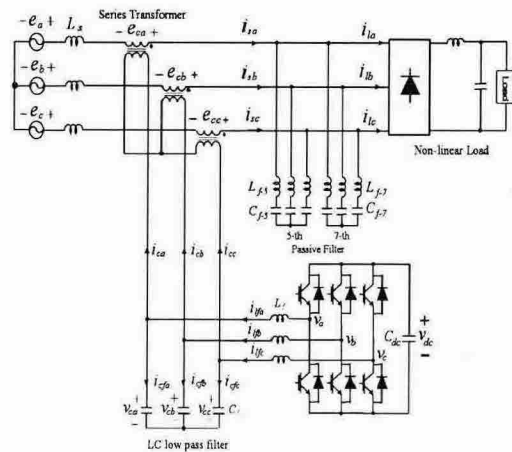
$-e_a+$ $L_s$ Series Transformer $-e_{ca}+$ $i_{sa}$ $i_{la}$
$-e_b+$ $-e_{cb}+$ $i_{sb}$ $i_{lb}$ Load
$-e_c+$ $-e_{cc}+$ $i_{sc}$ $i_{lc}$
Non-linear Load
$L_{f-5}$ $C_{f-5}$ 5-th 7-th $L_{f-7}$ $C_{f-7}$
Passive Filter
$i_{ca}$ $i_{cb}$ $i_{cc}$
$L_f$ $i_{fa}$ $i_{fb}$ $i_{fc}$ $V_a$ $V_b$ $V_c$ $C_{dc}$ $+$ $V_{dc}$ $-$
$i_{cfa}$ $i_{cfb}$ $i_{cfc}$
$V_{ca}$ $V_{cb}$ $V_{cc}$ $C_f$
LC low pass filter